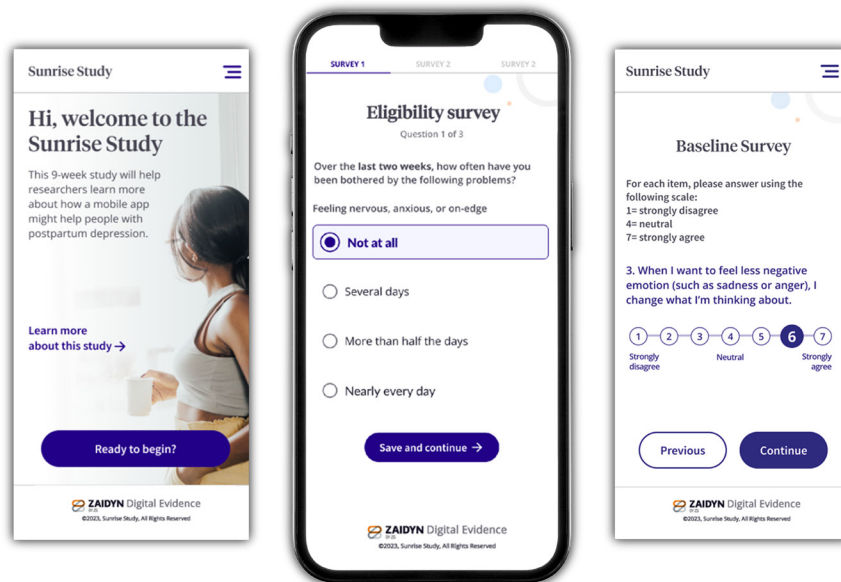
Sunrise Study

Hi, welcome to the Sunrise Study

This 9-week study will help researchers learn more about how a mobile app might help people with postpartum depression.

Learn more about this study →

Ready to begin?

ZAIDYN Digital Evidence
©2023, Sunrise Study, All Rights Reserved

SURVEY 1 SURVEY 2 SURVEY 2

Eligibility survey
Question 1 of 3

Over the last two weeks, how often have you been bothered by the following problems?

Feeling nervous, anxious, or on-edge

Not at all

Several days

More than half the days

Nearly every day

Save and continue →

ZAIDYN Digital Evidence
©2023, Sunrise Study, All Rights Reserved

Sunrise Study

Baseline Survey

For each item, please answer using the following scale:
1= strongly disagree
4= neutral
7= strongly agree

3. When I want to feel less negative emotion (such as sadness or anger), I change what I'm thinking about.

1 2 3 4 5 6 7
Strongly disagree Neutral Strongly agree

Previous Continue

ZAIDYN Digital Evidence
©2023, Sunrise Study, All Rights Reserved